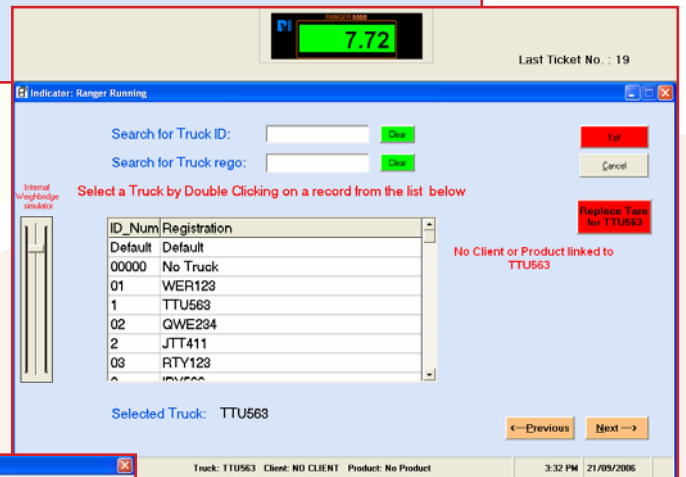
RANGER 5000

7.72

Last Ticket No. : 19

Indicator: Ranger Running

Search for Truck ID:

Clear

Search for Truck rego:

Clear

Exit

Cancel

Internal Weighbridge simulator

Select a Truck by Double Clicking on a record from the list below

Replace Tare for TTU563

| ID_Num | Registration |
|---|---|
| Default | Default |
| 00000 | No Truck |
| 01 | WER123 |
| 1 | TTU563 |
| 02 | QWE234 |
| 2 | JTT411 |
| 03 | RTY123 |
| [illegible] | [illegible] |

No Client or Product linked to TTU563

Selected Truck: TTU563

<---Previous

Next --->

Truck: TTU563 Client: NO CLIENT Product: No Product

3:32 PM 21/09/2006